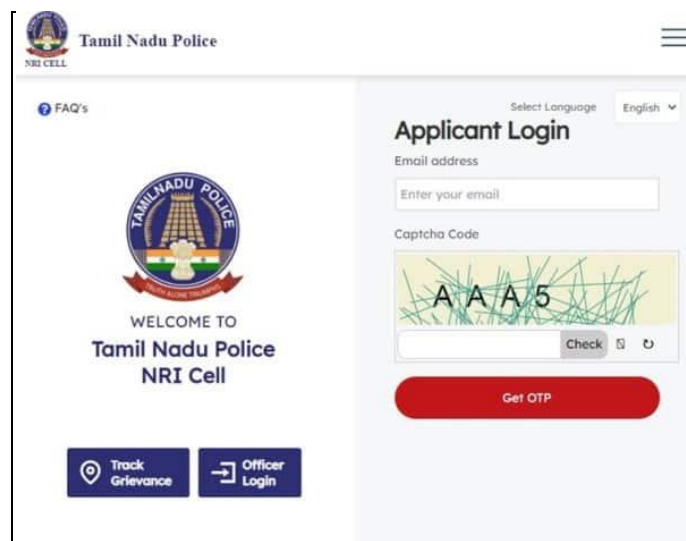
NRI CELL
Tamil Nadu Police

FAQ's

TAMILNADU POLICE
TRUTH ALONE TRIUMPHS

WELCOME TO
Tamil Nadu Police
NRI Cell

Track Grievance
Officer Login

Select Language
English

Applicant Login
Email address
Enter your email
Captcha Code
AAA5
Check
Get OTP